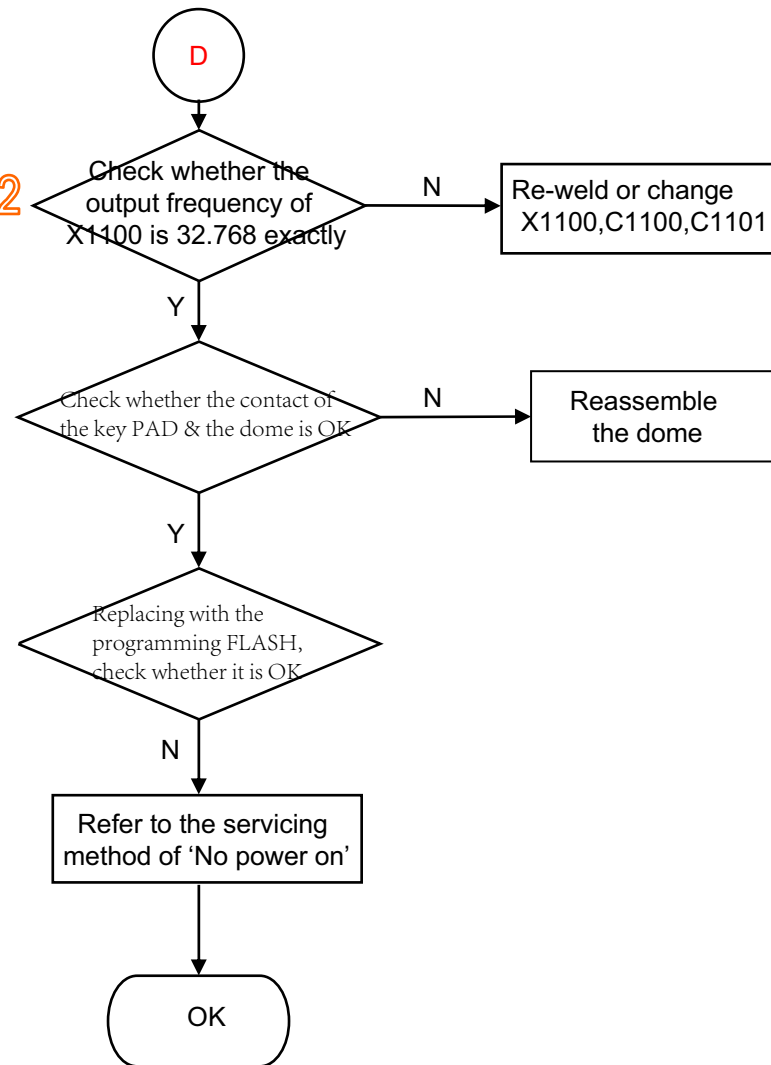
D

2

Check whether the output frequency of X1100 is 32.768 exactly

N

Re-weld or change X1100,C1100,C1101

Y

Check whether the contact of the key PAD & the dome is OK

N

Reassemble the dome

Y

Replacing with the programming FLASH, check whether it is OK

N

Refer to the servicing method of 'No power on'

OK